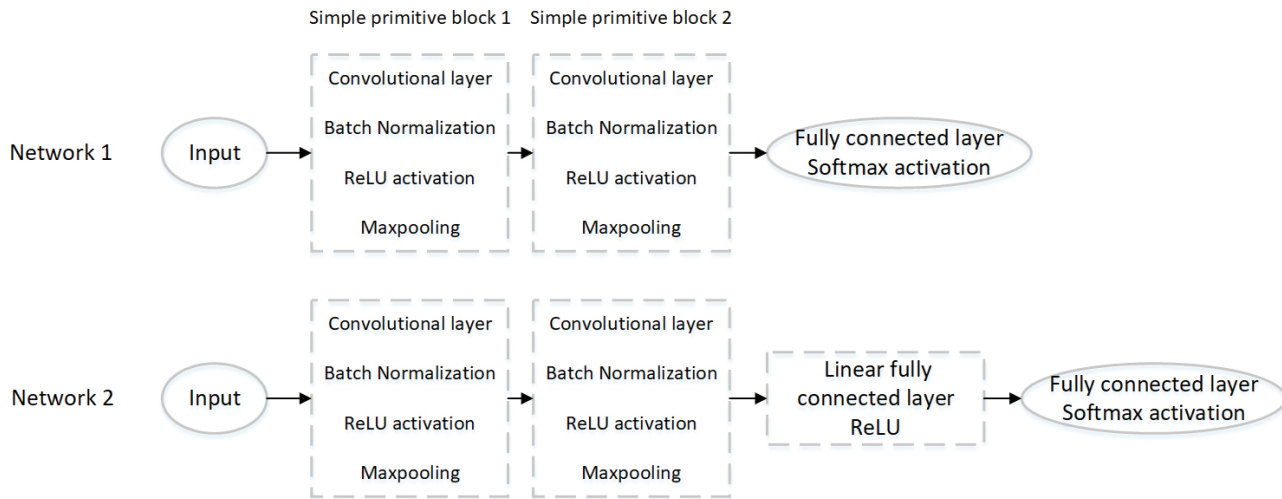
Simple primitive block 1 Simple primitive block 2

Network 1

Input

Convolutional layer
Batch Normalization
ReLU activation
Maxpooling

Convolutional layer
Batch Normalization
ReLU activation
Maxpooling

Fully connected layer
Softmax activation

Network 2

Input

Convolutional layer
Batch Normalization
ReLU activation
Maxpooling

Convolutional layer
Batch Normalization
ReLU activation
Maxpooling

Linear fully connected layer
ReLU

Fully connected layer
Softmax activation